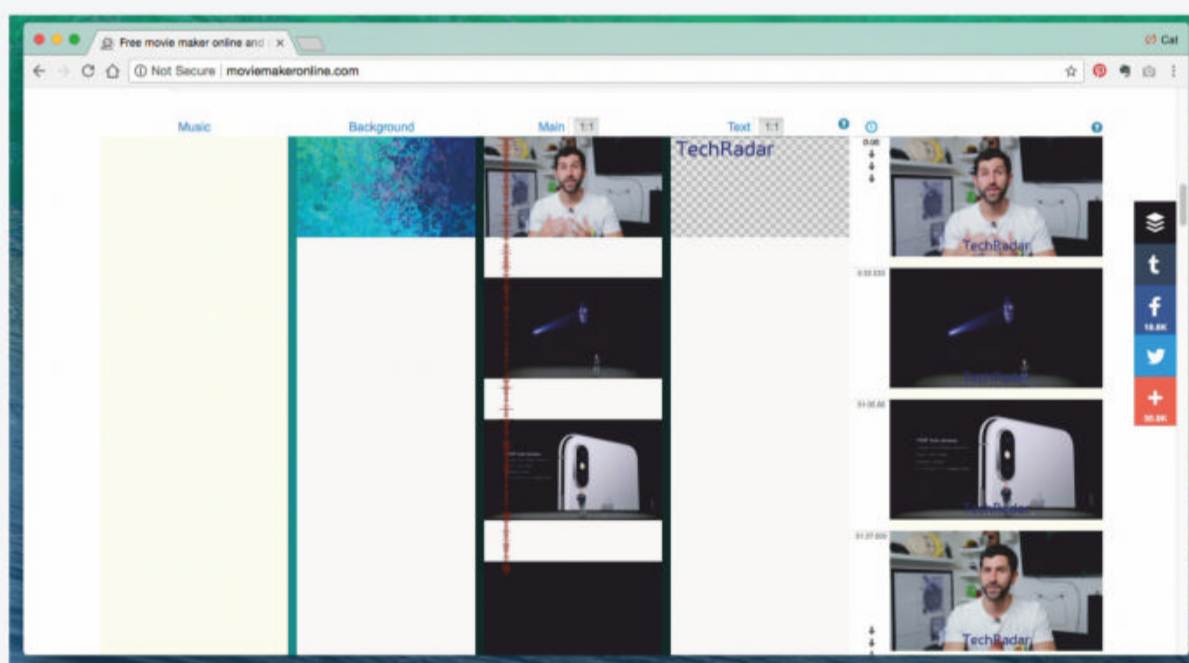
Free movie maker online and ×

Cat

Not Secure | moviemakeronline.com

Music

Background

Main 1:1

Text 1:1

TechRadar

0:00

TechRadar

0:32.033

TechRadar

01:05.66

TechRadar

01:37.600

TechRadar

t

f
18.8K

+
30.0K